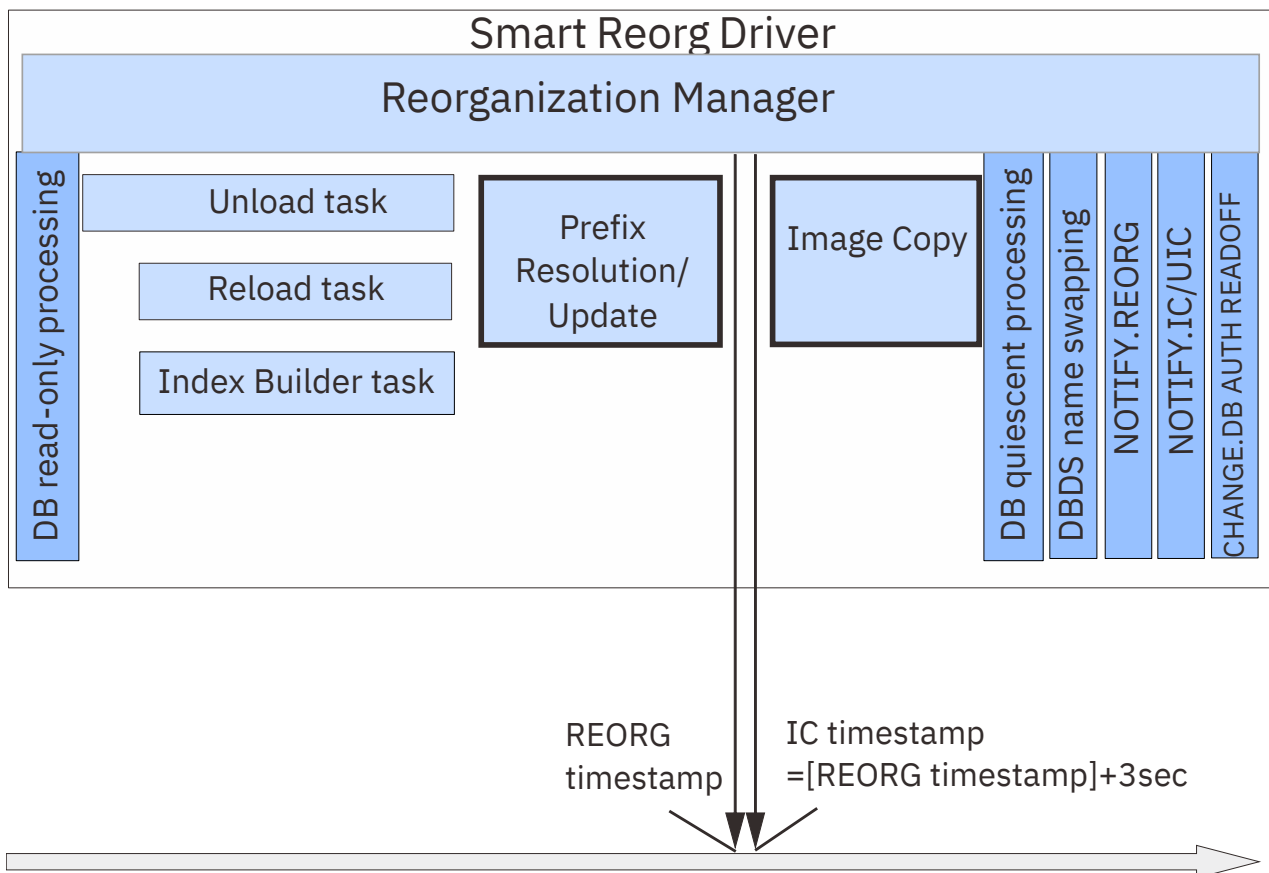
Smart Reorg Driver

Reorganization Manager

DB read-only processing

Unload task

Reload task

Index Builder task

Prefix Resolution/ Update

Image Copy

DB quiescent processing

DBDS name swapping

NOTIFY.REORG

NOTIFY.IC/UIC

CHANGE.DB AUTH READOFF

REORG timestamp

IC timestamp =[REORG timestamp]+3sec